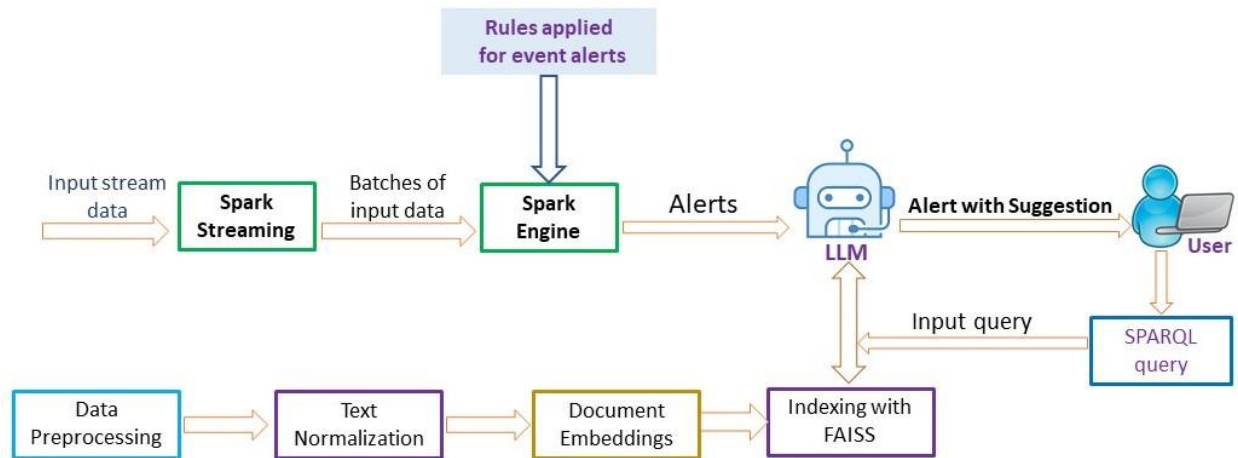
Rules applied for event alerts

Input stream data

Spark Streaming

Batches of input data

Spark Engine

Alerts

LLM

Alert with Suggestion

User

Input query

SPARQL query

Data Preprocessing

Text Normalization

Document Embeddings

Indexing with FAISS